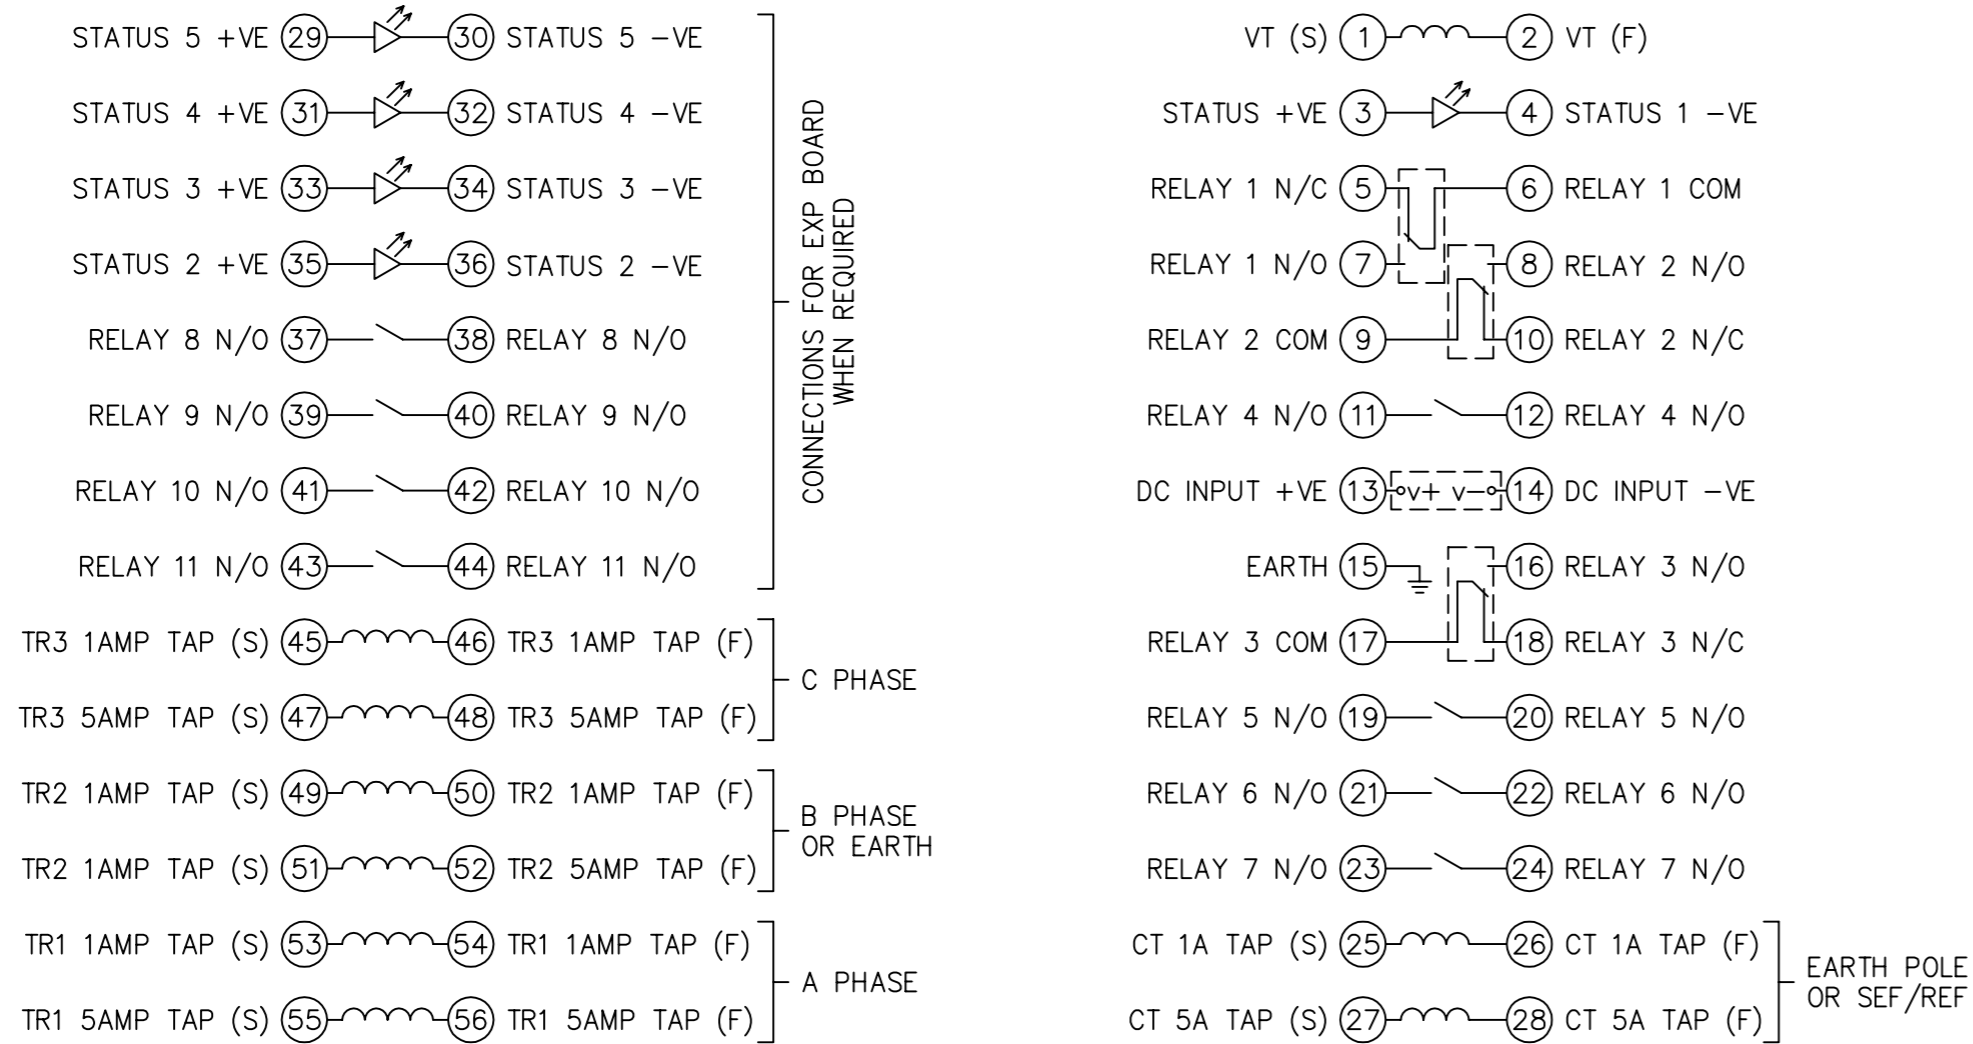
STATUS 5 +VE 29 30 STATUS 5 −VE
STATUS 4 +VE 31 32 STATUS 4 −VE
STATUS 3 +VE 33 34 STATUS 3 −VE
STATUS 2 +VE 35 36 STATUS 2 −VE
RELAY 8 N/O 37 38 RELAY 8 N/O
RELAY 9 N/O 39 40 RELAY 9 N/O
RELAY 10 N/O 41 42 RELAY 10 N/O
RELAY 11 N/O 43 44 RELAY 11 N/O

CONNECTIONS FOR EXP BOARD WHEN REQUIRED

TR3 1AMP TAP (S) 45 46 TR3 1AMP TAP (F)
TR3 5AMP TAP (S) 47 48 TR3 5AMP TAP (F)

C PHASE

TR2 1AMP TAP (S) 49 50 TR2 1AMP TAP (F)
TR2 1AMP TAP (S) 51 52 TR2 5AMP TAP (F)

B PHASE OR EARTH

TR1 1AMP TAP (S) 53 54 TR1 1AMP TAP (F)
TR1 5AMP TAP (S) 55 56 TR1 5AMP TAP (F)

A PHASE

VT (S) 1 2 VT (F)
STATUS +VE 3 4 STATUS 1 −VE
RELAY 1 N/C 5 6 RELAY 1 COM
RELAY 1 N/O 7 8 RELAY 2 N/O
RELAY 2 COM 9 10 RELAY 2 N/C
RELAY 4 N/O 11 12 RELAY 4 N/O
DC INPUT +VE 13 v+ v− 14 DC INPUT −VE
EARTH 15 16 RELAY 3 N/O
RELAY 3 COM 17 18 RELAY 3 N/C
RELAY 5 N/O 19 20 RELAY 5 N/O
RELAY 6 N/O 21 22 RELAY 6 N/O
RELAY 7 N/O 23 24 RELAY 7 N/O
CT 1A TAP (S) 25 26 CT 1A TAP (F)
CT 5A TAP (S) 27 28 CT 5A TAP (F)

EARTH POLE OR SEF/REF